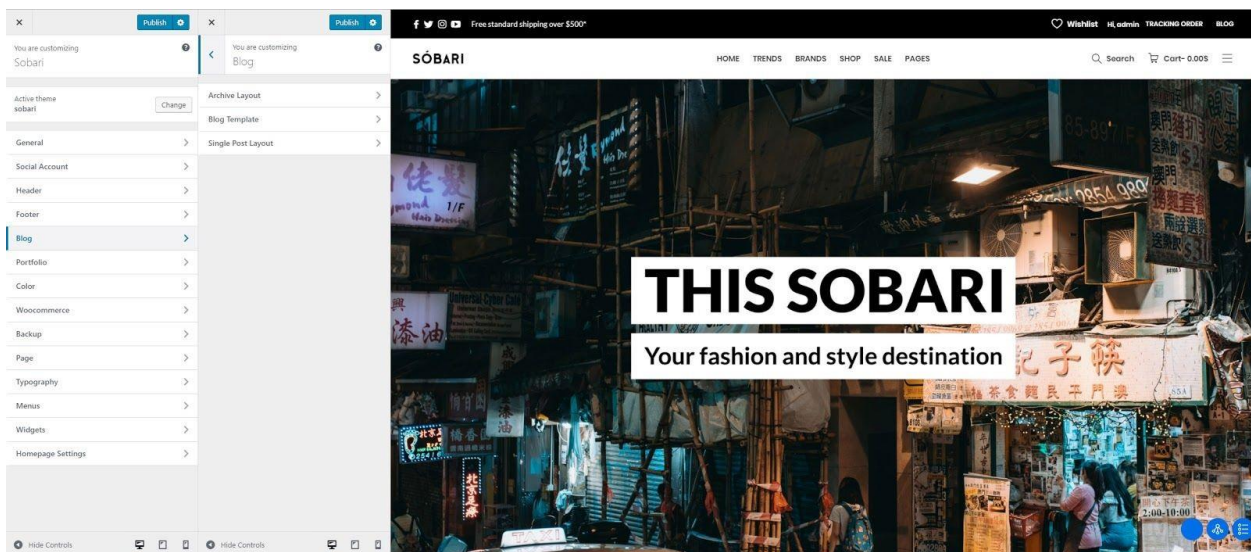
×
Publish

You are customizing
Sobari

Active theme
sobari
Change

General
Social Account
Header
Footer
Blog
Portfolio
Color
Woocommerce
Backup
Page
Typography
Menus
Widgets
Homepage Settings

Hide Controls

×
Publish

You are customizing
Blog

Archive Layout
Blog Template
Single Post Layout

Hide Controls

Free standard shipping over $500*

Wishlist Hi, admin TRACKING ORDER BLOG

SÓBARI

HOME TRENDS BRANDS SHOP SALE PAGES

Search Cart- 0.00$

THIS SOBARI

Your fashion and style destination